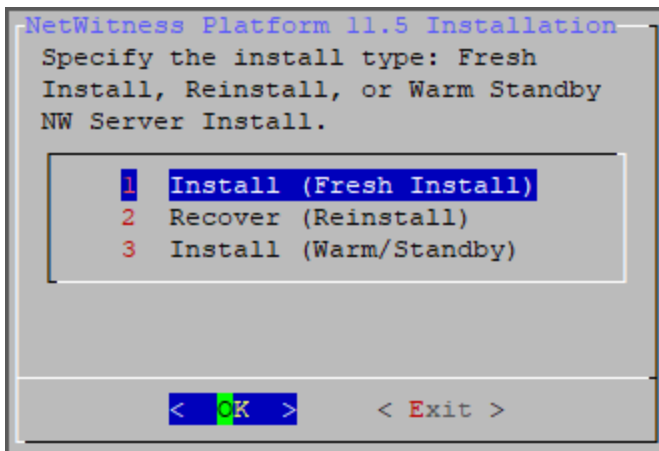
NetWitness Platform 11.5 Installation

Specify the install type: Fresh Install, Reinstall, or Warm Standby NW Server Install.

1 Install (Fresh Install)
2 Recover (Reinstall)
3 Install (Warm/Standby)

< OK > < Exit >